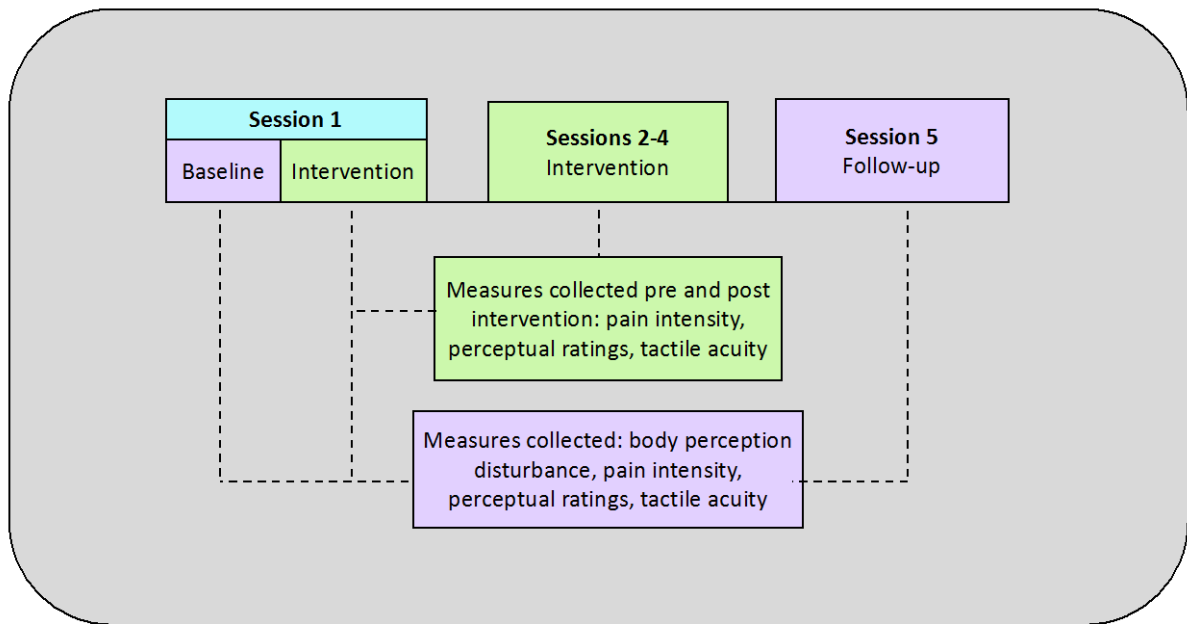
Session 1

Baseline

Intervention

Sessions 2-4
Intervention

Session 5
Follow-up

Measures collected pre and post intervention: pain intensity, perceptual ratings, tactile acuity

Measures collected: body perception disturbance, pain intensity, perceptual ratings, tactile acuity